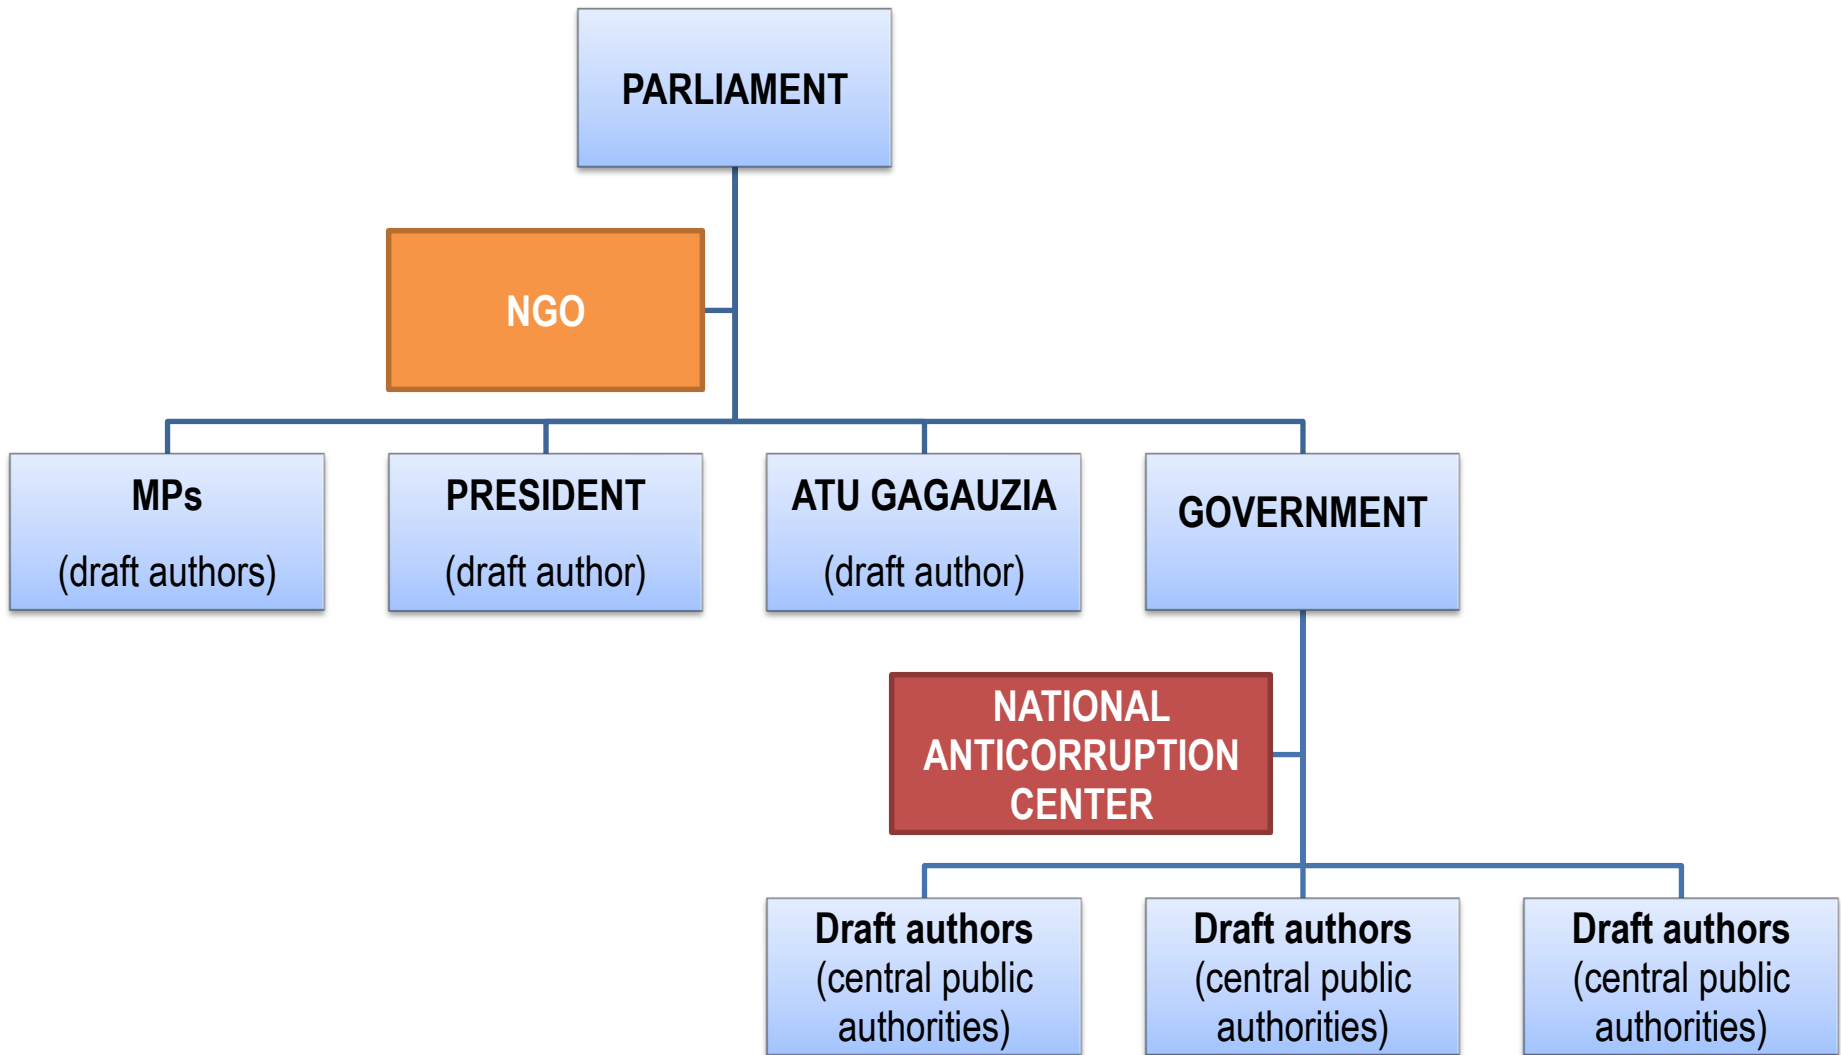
PARLIAMENT

NGO

MPs
(draft authors)

PRESIDENT
(draft author)

ATU GAGAUZIA
(draft author)

GOVERNMENT

NATIONAL ANTICORRUPTION CENTER

Draft authors
(central public authorities)

Draft authors
(central public authorities)

Draft authors
(central public authorities)